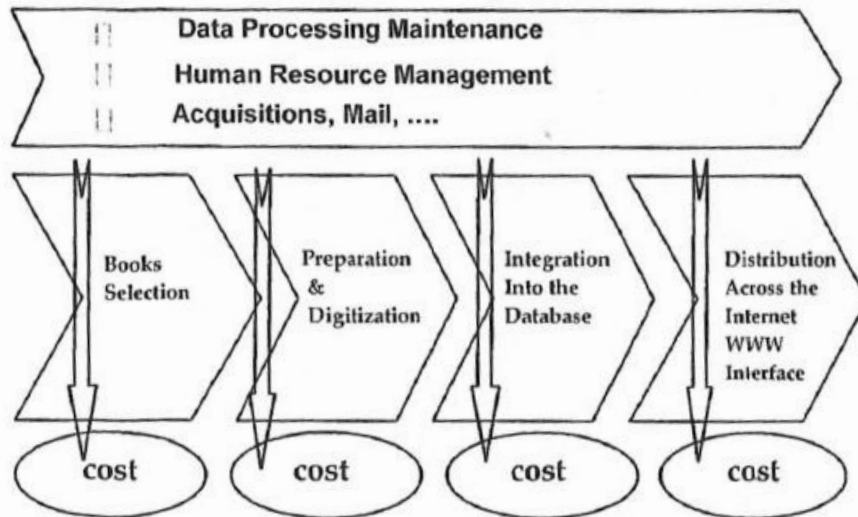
Data Processing Maintenance
Human Resource Management
Acquisitions, Mail, ....

Books Selection

Preparation & Digitization

Integration Into the Database

Distribution Across the Internet WWW Interface

cost

cost

cost

cost